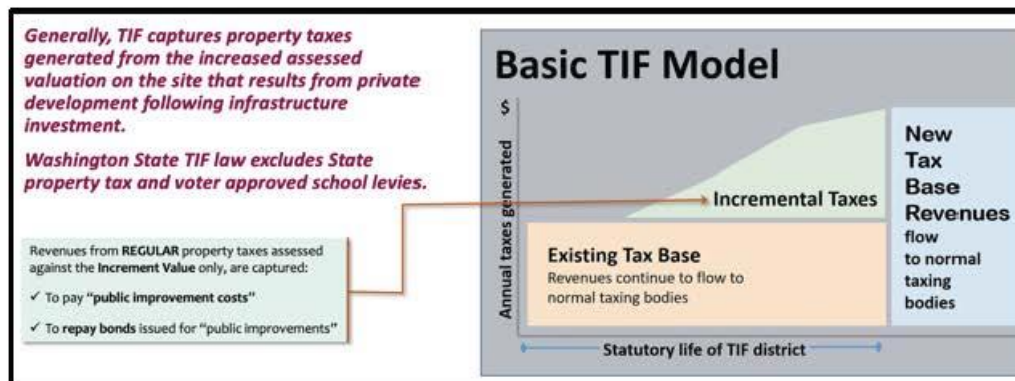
Generally, TIF captures property taxes generated from the increased assessed valuation on the site that results from private development following infrastructure investment.

Washington State TIF law excludes State property tax and voter approved school levies.

Revenues from REGULAR property taxes assessed against the Increment Value only, are captured:

✓ To pay "public improvement costs"

✓ To repay bonds issued for "public improvements"

Basic TIF Model

$

Annual taxes generated

Incremental Taxes

Existing Tax Base
Revenues continue to flow to normal taxing bodies

New Tax Base Revenues flow to normal taxing bodies

Statutory life of TIF district